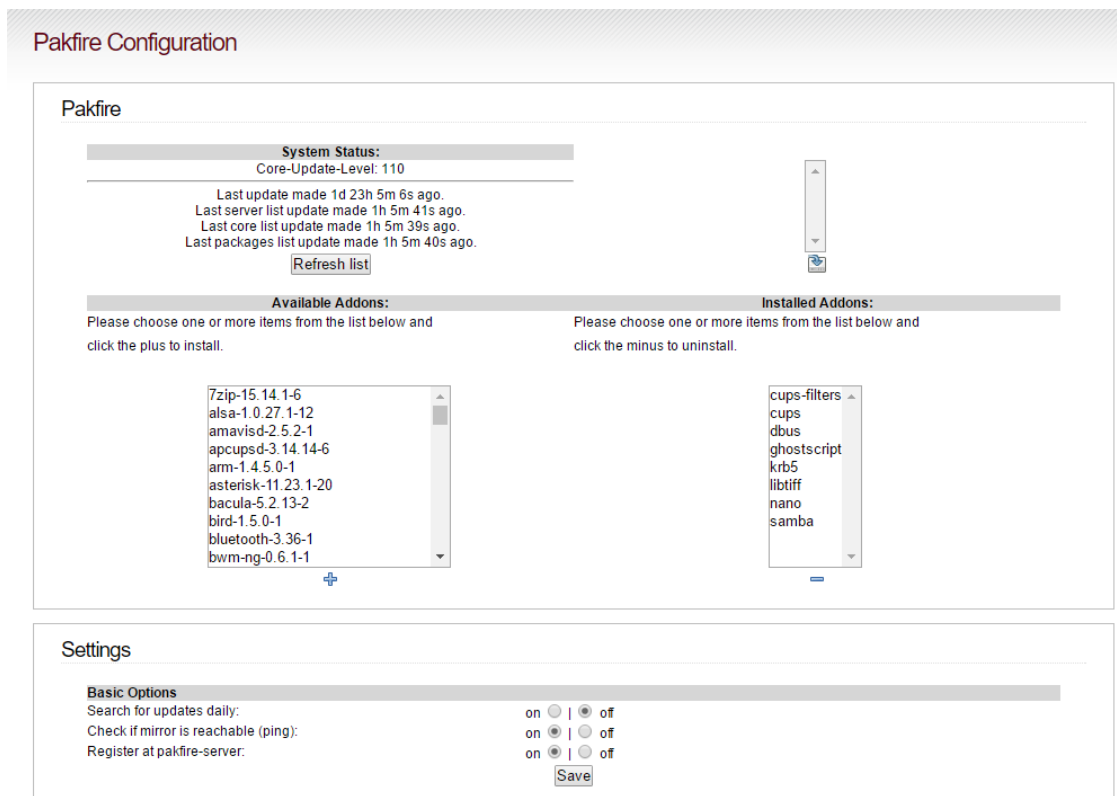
Pakfire Configuration

Pakfire

System Status:
Core-Update-Level: 110

Last update made 1d 23h 5m 6s ago.
Last server list update made 1h 5m 41s ago.
Last core list update made 1h 5m 39s ago.
Last packages list update made 1h 5m 40s ago.

Refresh list

Available Addons:
Please choose one or more items from the list below and click the plus to install.

7zip-15.14.1-6
alsa-1.0.27.1-12
amavisd-2.5.2-1
apcupsd-3.14.14-6
arm-1.4.5.0-1
asterisk-11.23.1-20
bacula-5.2.13-2
bird-1.5.0-1
bluetooth-3.36-1
bwm-ng-0.6.1-1

Installed Addons:
Please choose one or more items from the list below and click the minus to uninstall.

cups-filters
cups
dbus
ghostscript
krb5
libtiff
nano
samba

Settings

Basic Options
Search for updates daily: on | off
Check if mirror is reachable (ping): on | off
Register at pakfire-server: on | off
Save